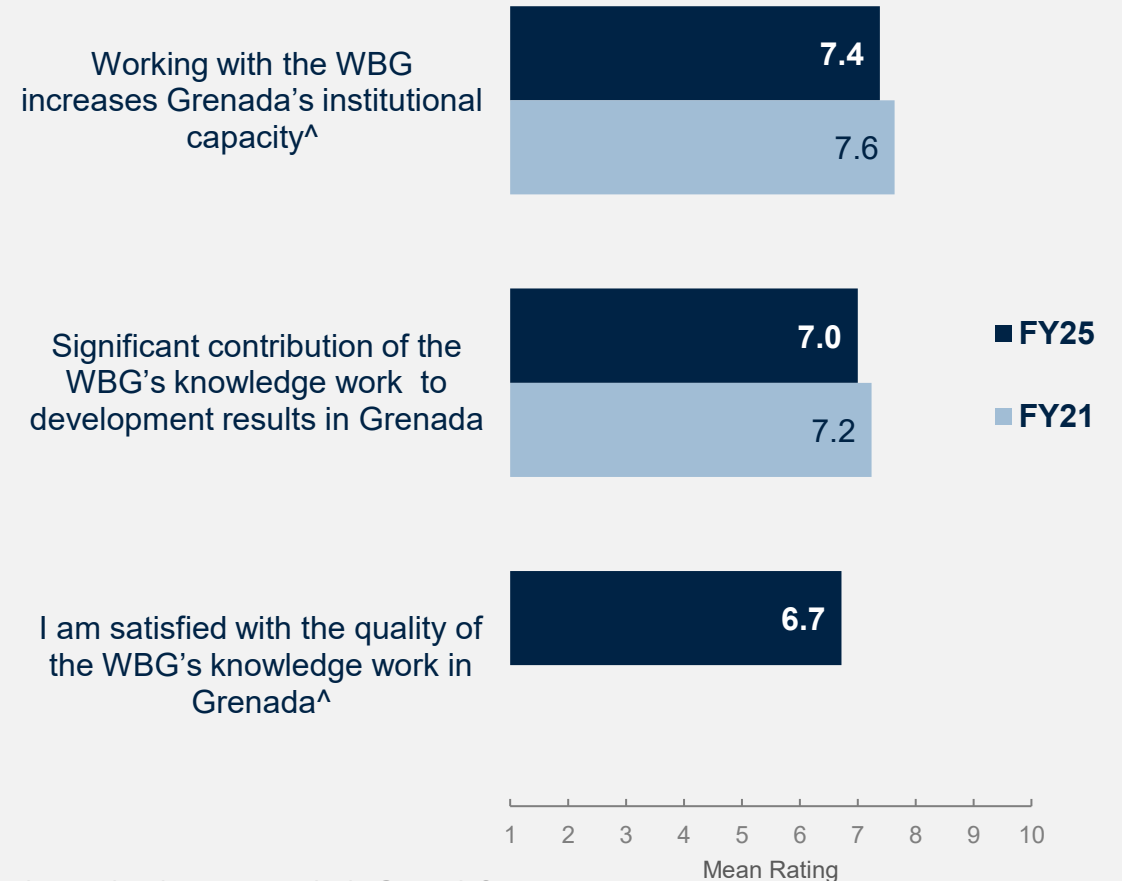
Working with the WBG increases Grenada's institutional capacity^

7.4

7.6

Significant contribution of the WBG's knowledge work to development results in Grenada

7.0

7.2

FY25

FY21

I am satisfied with the quality of the WBG's knowledge work in Grenada^

6.7

1 2 3 4 5 6 7 8 9 10

Mean Rating

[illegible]